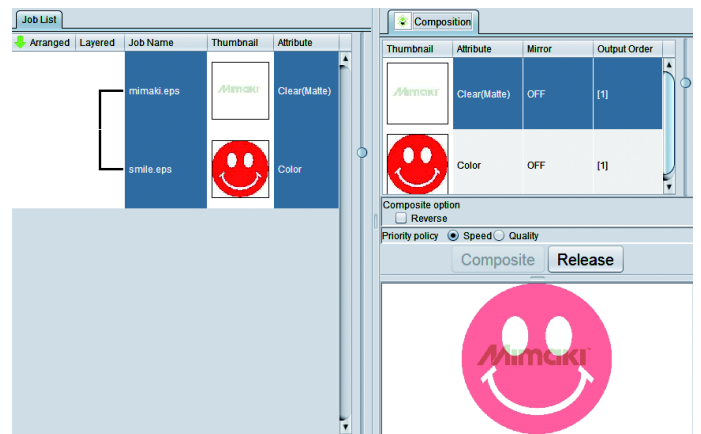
Job List

| Arranged | Layered | Job Name | Thumbnail | Attribute |
|---|---|---|---|---|
| | | mimaki.eps | Mimaki | Clear(Matte) |
| | | smile.eps | | Color |

Composition

| Thumbnail | Attribute | Mirror | Output Order |
|---|---|---|---|
| Mimaki | Clear(Matte) | OFF | [1] |
| | Color | OFF | [1] |

Composite option
Reverse
Priority policy Speed Quality
Composite Release

Mimaki